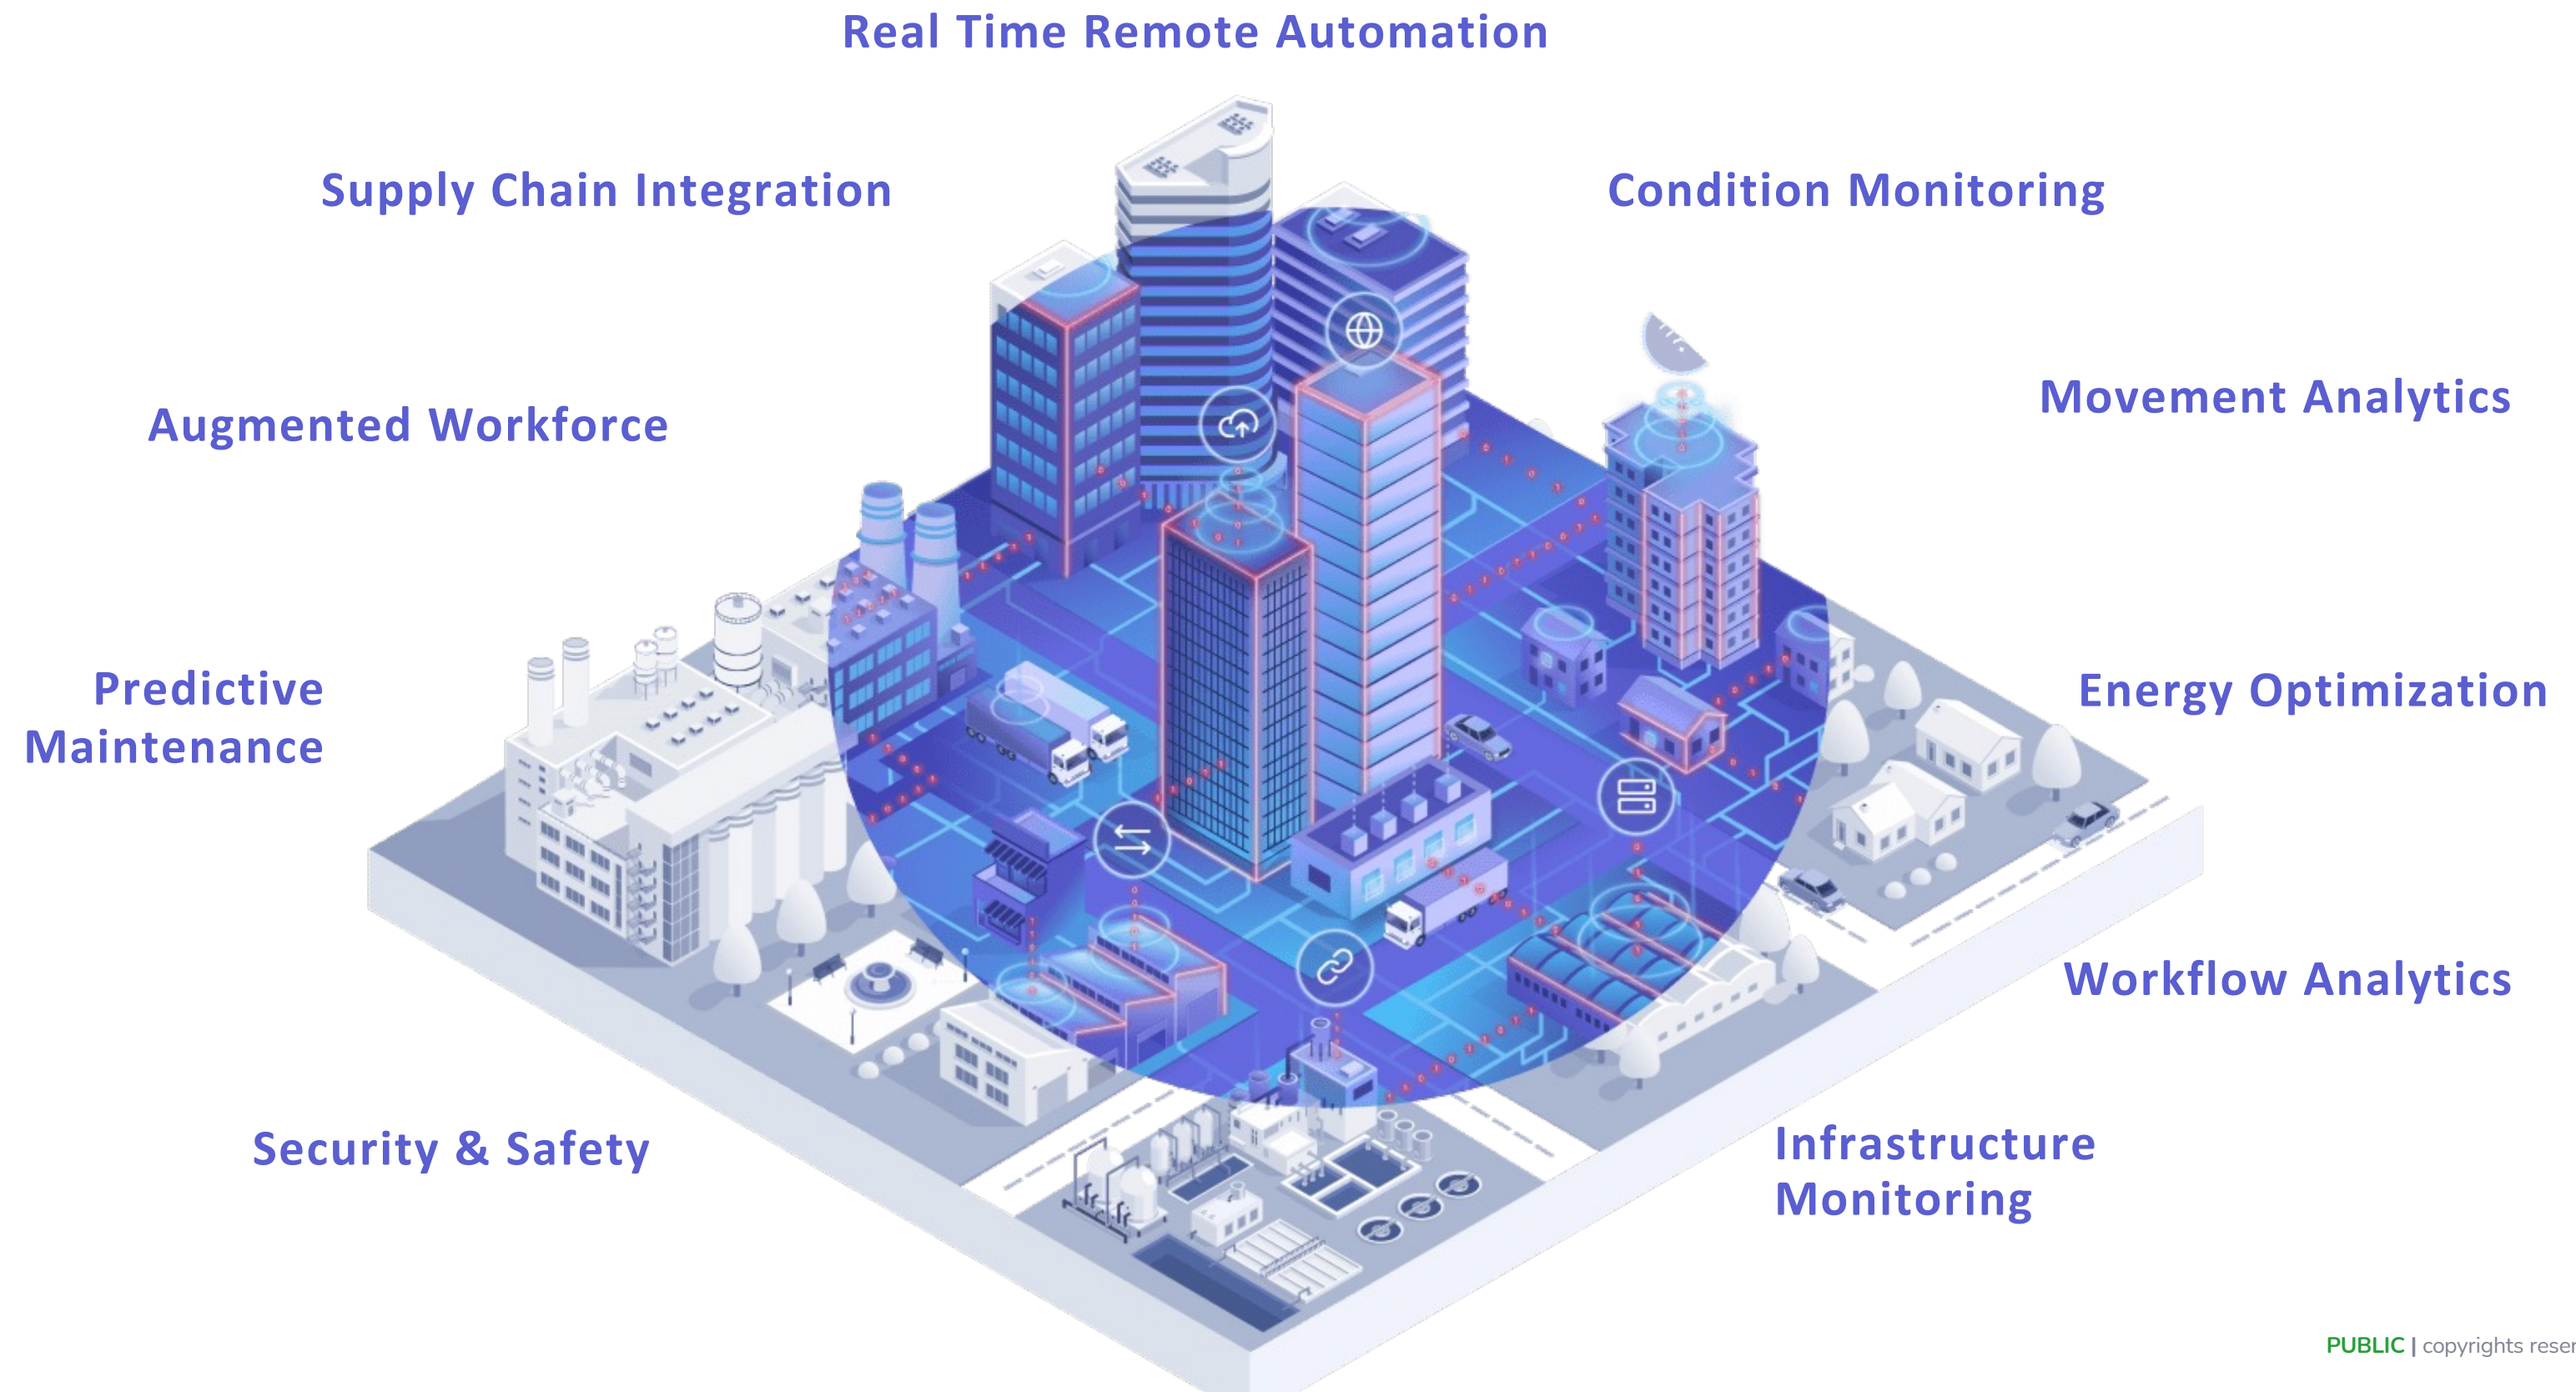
Real Time Remote Automation

Supply Chain Integration

Condition Monitoring

Augmented Workforce

Movement Analytics

Predictive Maintenance

Energy Optimization

Workflow Analytics

Security & Safety

Infrastructure Monitoring

PUBLIC | copyrights reser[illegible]